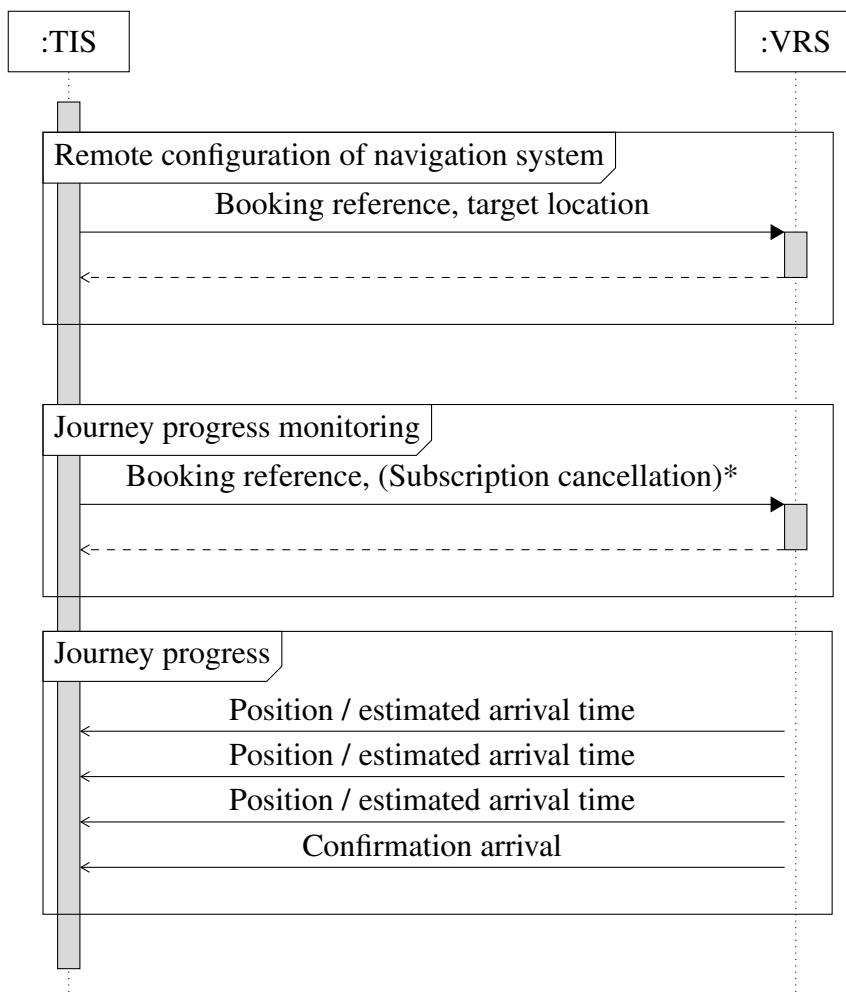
:TIS

:VRS

Remote configuration of navigation system

Booking reference, target location

Journey progress monitoring

Booking reference, (Subscription cancellation)*

Journey progress

Position / estimated arrival time

Position / estimated arrival time

Position / estimated arrival time

Confirmation arrival